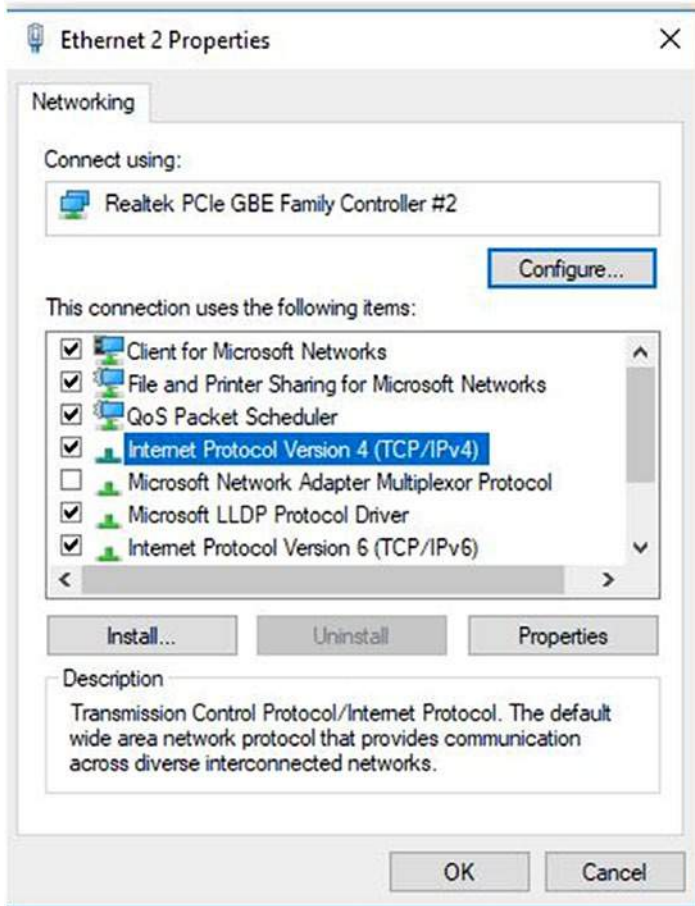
Ethernet 2 Properties

Networking

Connect using:

Realtek PCIe GBE Family Controller #2

Configure...

This connection uses the following items:

Client for Microsoft Networks
File and Printer Sharing for Microsoft Networks
QoS Packet Scheduler
Internet Protocol Version 4 (TCP/IPv4)
Microsoft Network Adapter Multiplexor Protocol
Microsoft LLDP Protocol Driver
Internet Protocol Version 6 (TCP/IPv6)

Install...
Uninstall
Properties

Description

Transmission Control Protocol/Internet Protocol. The default wide area network protocol that provides communication across diverse interconnected networks.

OK
Cancel